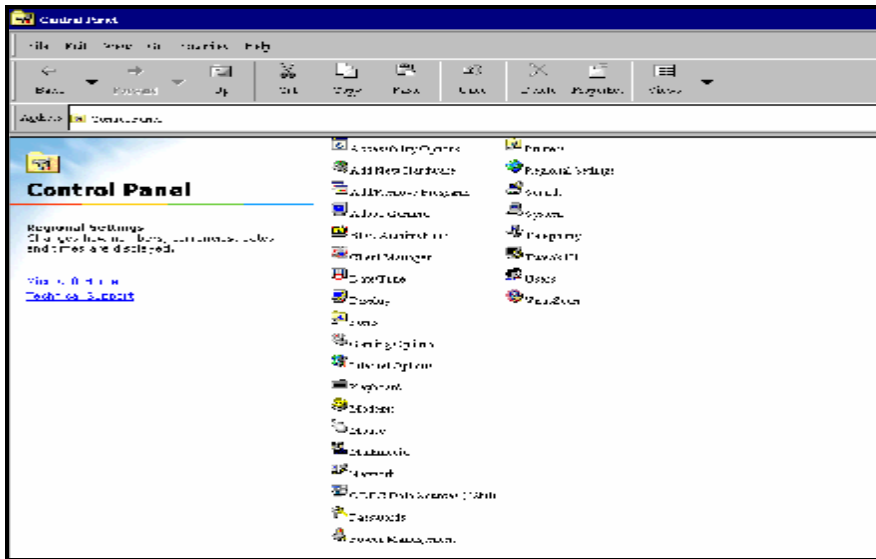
Control Panel

File Edit View Go Favorites Help

Back Forward Up Cut Copy Paste Undo Delete Properties Views

Address Control Panel

Control Panel

Regional Settings
Changes how numbers, currencies, dates and times are displayed.

Microsoft Home
Technical Support

Accessibility Options
Add New Hardware
Add/Remove Programs
Adobe Gamma
BDE Administrator
Client Manager
Date/Time
Display
Fonts
Gaming Options
Internet Options
Keyboard
Modems
Mouse
Multimedia
Network
ODBC Data Sources (32bit)
Passwords
Power Management
Printers
Regional Settings
Sounds
System
Telephony
TweakUI
Users
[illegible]